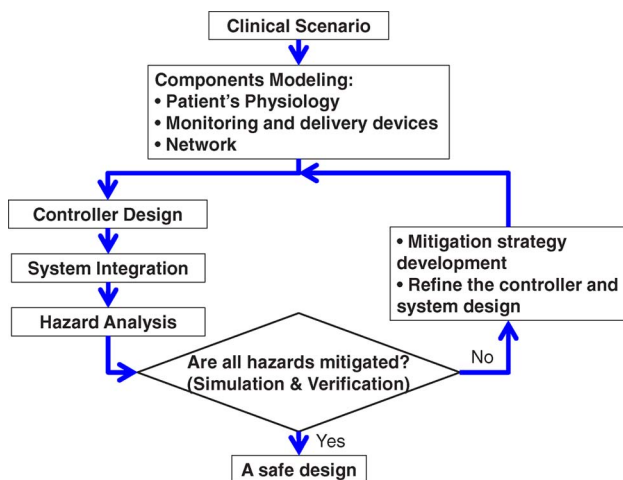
Clinical Scenario

Components Modeling:
• Patient's Physiology
• Monitoring and delivery devices
• Network

Controller Design

System Integration

Hazard Analysis

• Mitigation strategy development
• Refine the controller and system design

Are all hazards mitigated? (Simulation & Verification)

No

Yes

A safe design